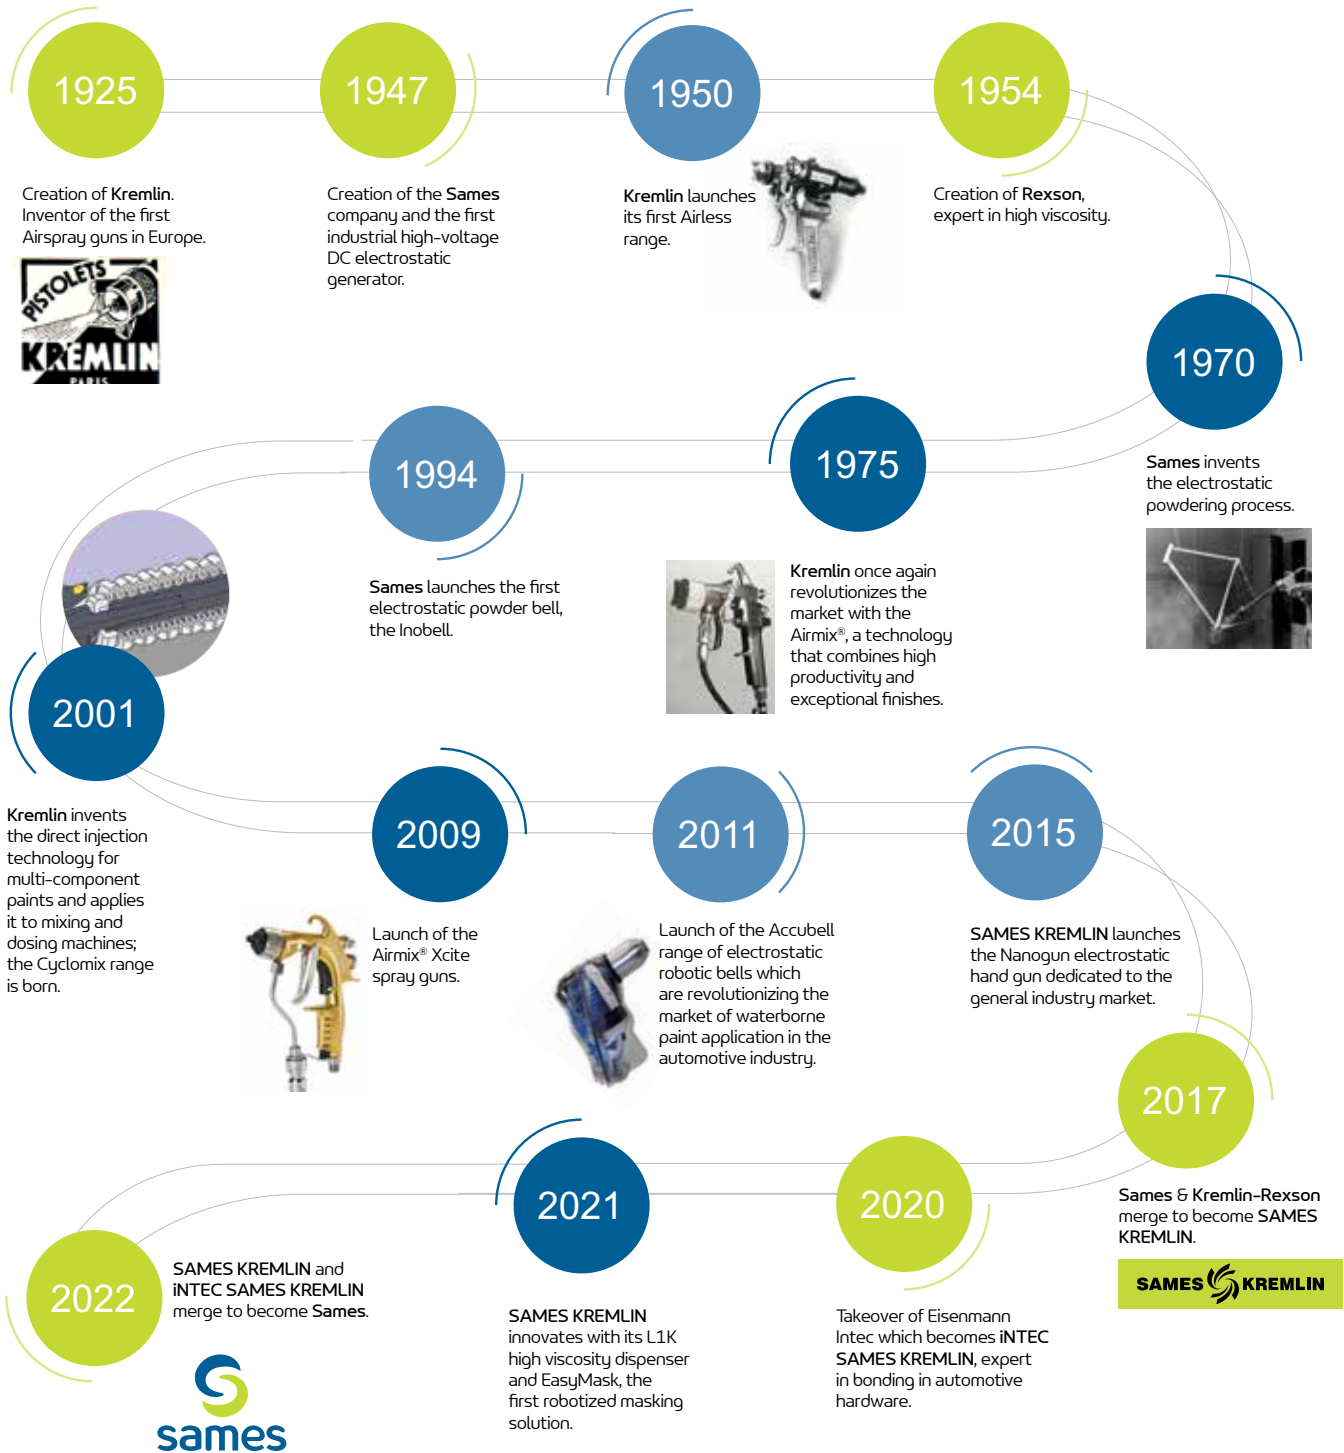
1925

Creation of Kremlin. Inventor of the first Airspray guns in Europe.

PISTOLETS KREMLIN PARIS

1947

Creation of the Sames company and the first industrial high-voltage DC electrostatic generator.

1950

Kremlin launches its first Airless range.

1954

Creation of Rexson, expert in high viscosity.

1970

Sames invents the electrostatic powdering process.

1975

Kremlin once again revolutionizes the market with the Airmix®, a technology that combines high productivity and exceptional finishes.

1994

Sames launches the first electrostatic powder bell, the Inobell.

2001

Kremlin invents the direct injection technology for multi-component paints and applies it to mixing and dosing machines; the Cyclomix range is born.

2009

Launch of the Airmix® Xcite spray guns.

2011

Launch of the Accubell range of electrostatic robotic bells which are revolutionizing the market of waterborne paint application in the automotive industry.

2015

SAMES KREMLIN launches the Nanogun electrostatic hand gun dedicated to the general industry market.

2017

Sames & Kremlin-Rexson merge to become SAMES KREMLIN.

SAMES KREMLIN

2020

Takeover of Eisenmann Intec which becomes iNTEC SAMES KREMLIN, expert in bonding in automotive hardware.

2021

SAMES KREMLIN innovates with its L1K high viscosity dispenser and EasyMask, the first robotized masking solution.

2022

SAMES KREMLIN and iNTEC SAMES KREMLIN merge to become Sames.

sames